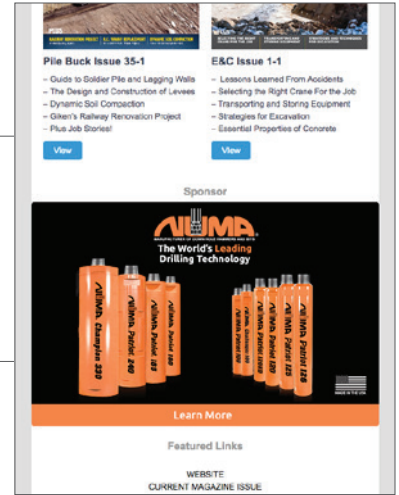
Pile Buck Issue 35-1

– Guide to Soldier Pile and Lagging Walls
– The Design and Construction of Levees
– Dynamic Soil Compaction
– Giken's Railway Renovation Project
– Plus Job Stories!

View

E&C Issue 1-1

– Lessons Learned From Accidents
– Selecting the Right Crane For the Job
– Transporting and Storing Equipment
– Strategies for Excavation
– Essential Properties of Concrete

View

Sponsor

NUMA

The World's Leading Drilling Technology

NUMA Champion 330
NUMA Patriot 180
NUMA Patriot 120

Learn More

Featured Links

WEBSITE
CURRENT MAGAZINE ISSUE